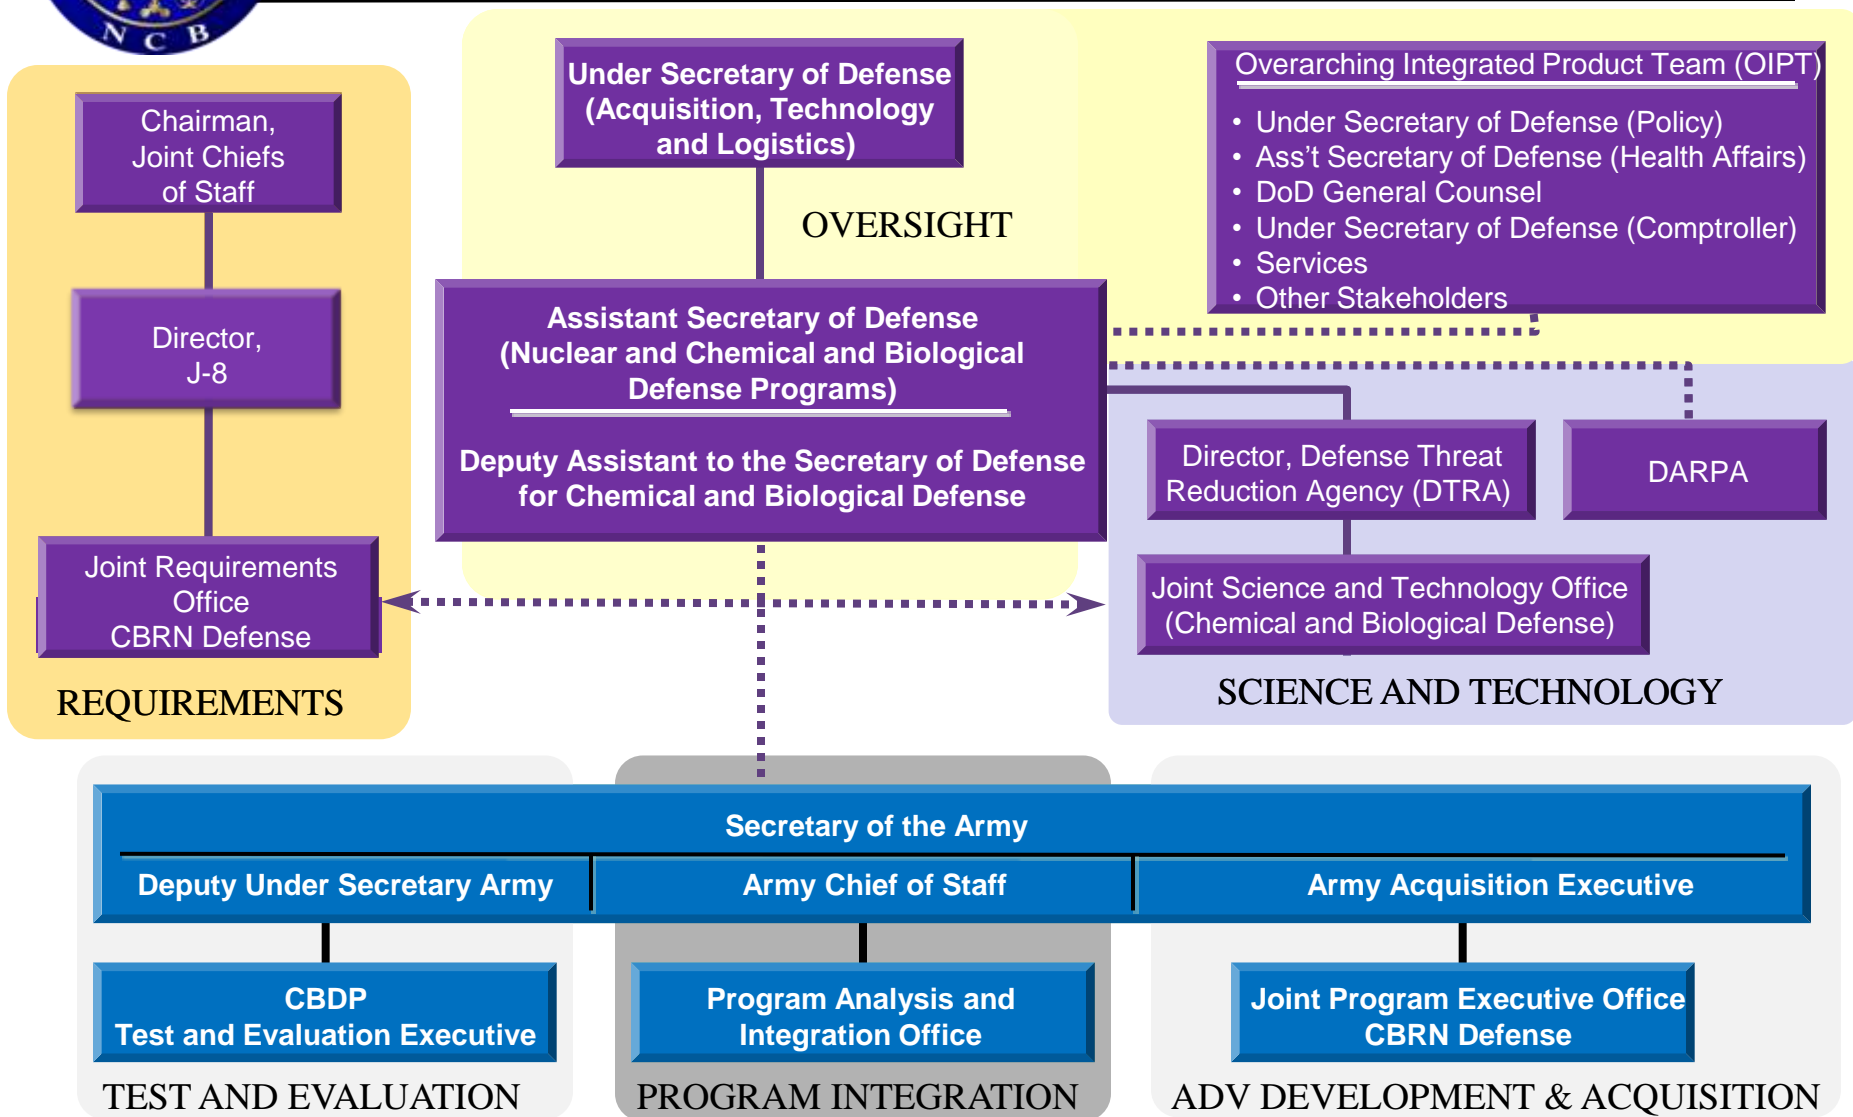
N C B

Chairman, Joint Chiefs of Staff

Director, J-8

Joint Requirements Office CBRN Defense

REQUIREMENTS

Under Secretary of Defense (Acquisition, Technology and Logistics)

OVERSIGHT

Assistant Secretary of Defense (Nuclear and Chemical and Biological Defense Programs)

Deputy Assistant to the Secretary of Defense for Chemical and Biological Defense

Overarching Integrated Product Team (OIPT)

- Under Secretary of Defense (Policy)
- Ass't Secretary of Defense (Health Affairs)
- DoD General Counsel
- Under Secretary of Defense (Comptroller)
- Services
- Other Stakeholders

Director, Defense Threat Reduction Agency (DTRA)

DARPA

Joint Science and Technology Office (Chemical and Biological Defense)

SCIENCE AND TECHNOLOGY

Secretary of the Army

Deputy Under Secretary Army

Army Chief of Staff

Army Acquisition Executive

CBDP Test and Evaluation Executive

Program Analysis and Integration Office

Joint Program Executive Office CBRN Defense

TEST AND EVALUATION

PROGRAM INTEGRATION

ADV DEVELOPMENT & ACQUISITION